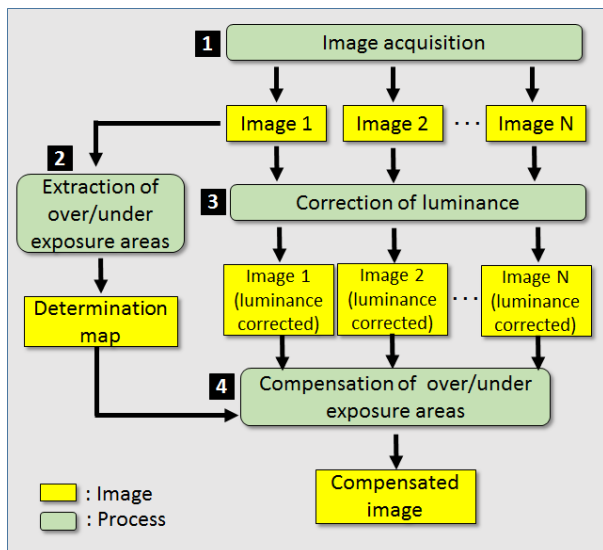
1
Image acquisition

Image 1
Image 2
...
Image N

2
Extraction of over/under exposure areas

3
Correction of luminance

Image 1 (luminance corrected)
Image 2 (luminance corrected)
...
Image N (luminance corrected)

Determination map

4
Compensation of over/under exposure areas

Compensated image

: Image
: Process